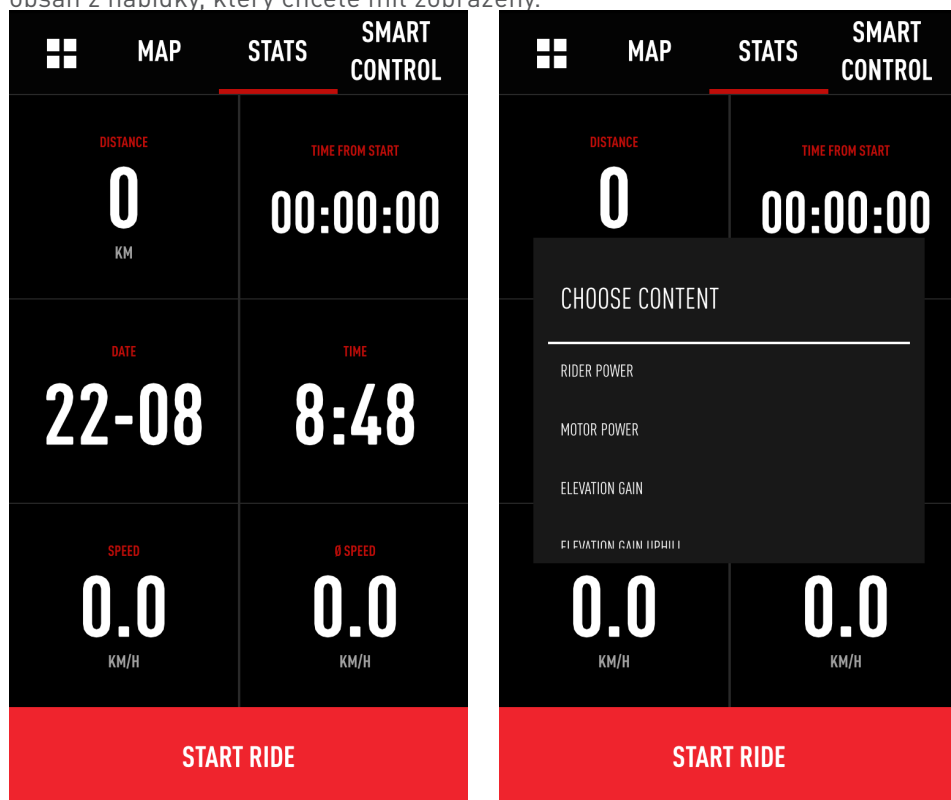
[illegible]

MAP
STATS
SMART CONTROL

DISTANCE
0
KM

TIME FROM START
00:00:00

DATE
22-08

TIME
8:48

SPEED
0.0
KM/H

Ø SPEED
0.0
KM/H

START RIDE

MAP
STATS
SMART CONTROL

DISTANCE
0

TIME FROM START
00:00:00

CHOOSE CONTENT

RIDER POWER

MOTOR POWER

ELEVATION GAIN

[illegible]

0.0
KM/H

0.0
KM/H

START RIDE